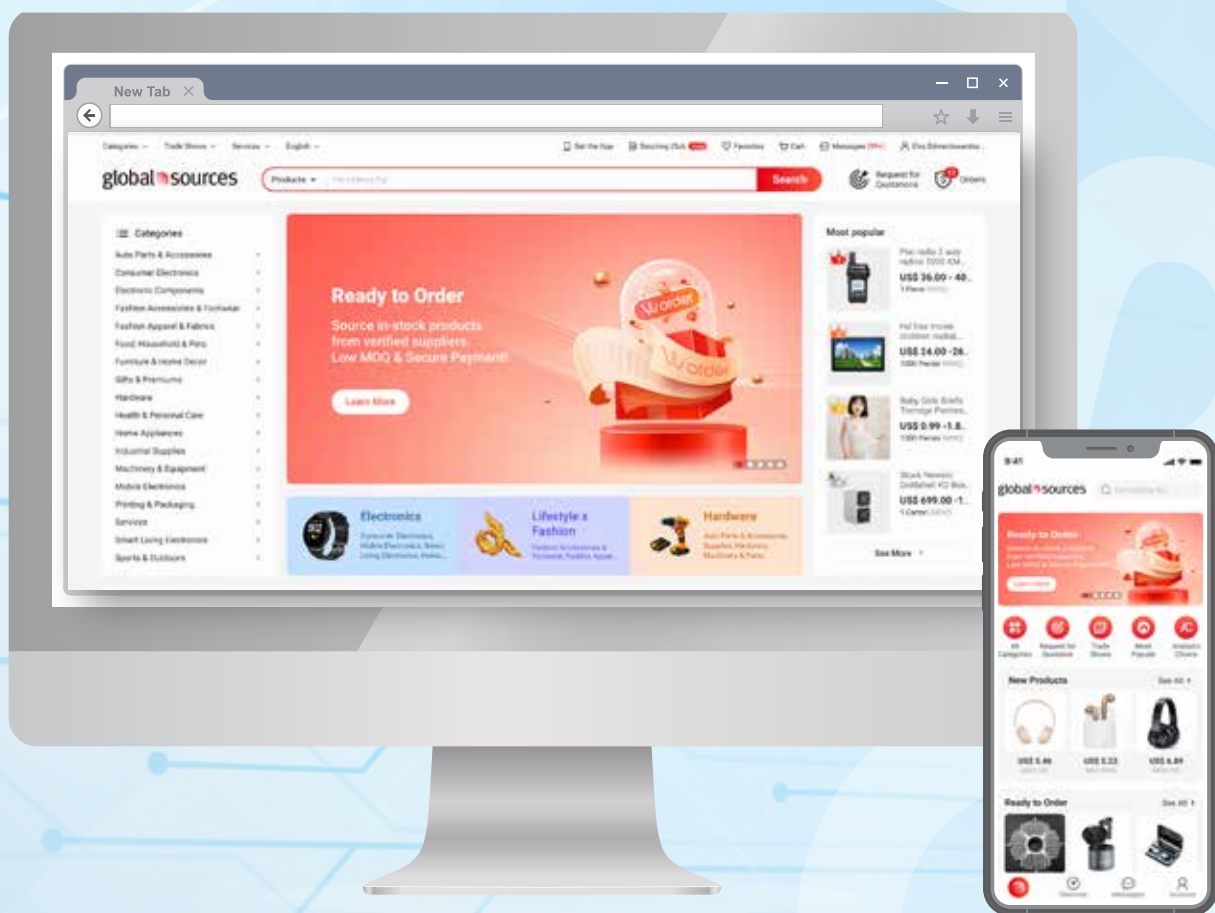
New Tab

Categories Trade Shows Services English

Get the App Sourcing Club Favorites Cart Messages

global sources

Products Search

Request for Quotations Orders

Categories

Auto Parts & Accessories
Consumer Electronics
Electronic Components
Fashion Accessories & Footwear
Fashion Apparel & Fabrics
Food, Household & Pets
Furniture & Home Decor
Gifts & Premiums
Hardware
Health & Personal Care
Home Appliances
Industrial Supplies
Machinery & Equipment
Mobile Electronics
Printing & Packaging
Services
Smart Living Electronics
Sports & Outdoors

Ready to Order

Source in-stock products from verified suppliers. Low MOQ & Secure Payment!

Learn More

Most popular

US$ 36.00 - 40.

US$ 24.00 - 26.

US$ 0.99 - 1.8.

US$ 699.00 - 1.

See More

Electronics

Lifestyle & Fashion

Hardware

9:41

global sources

Ready to Order

All Categories
Request for Quotation
Trade Shows
Most Popular
Analytics Choice

New Products
See All

Ready to Order
See All